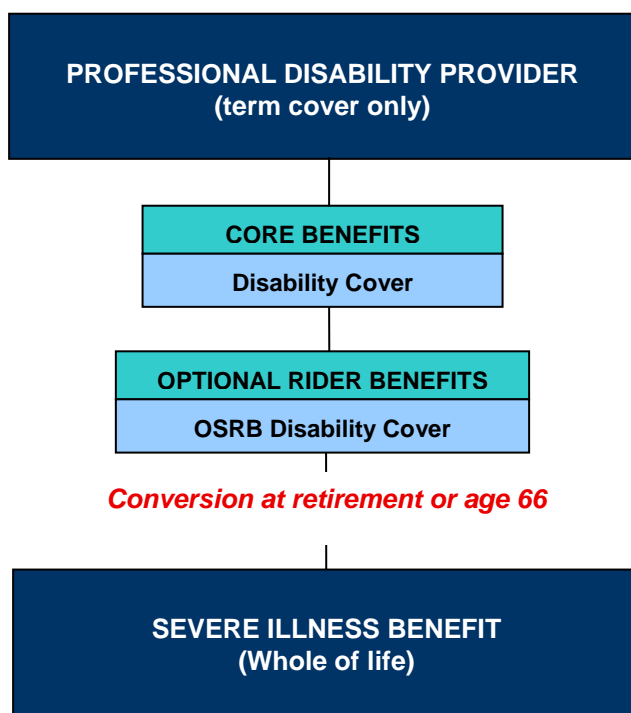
PROFESSIONAL DISABILITY PROVIDER
(term cover only)

CORE BENEFITS

Disability Cover

OPTIONAL RIDER BENEFITS

OSRB Disability Cover

Conversion at retirement or age 66

SEVERE ILLNESS BENEFIT
(Whole of life)